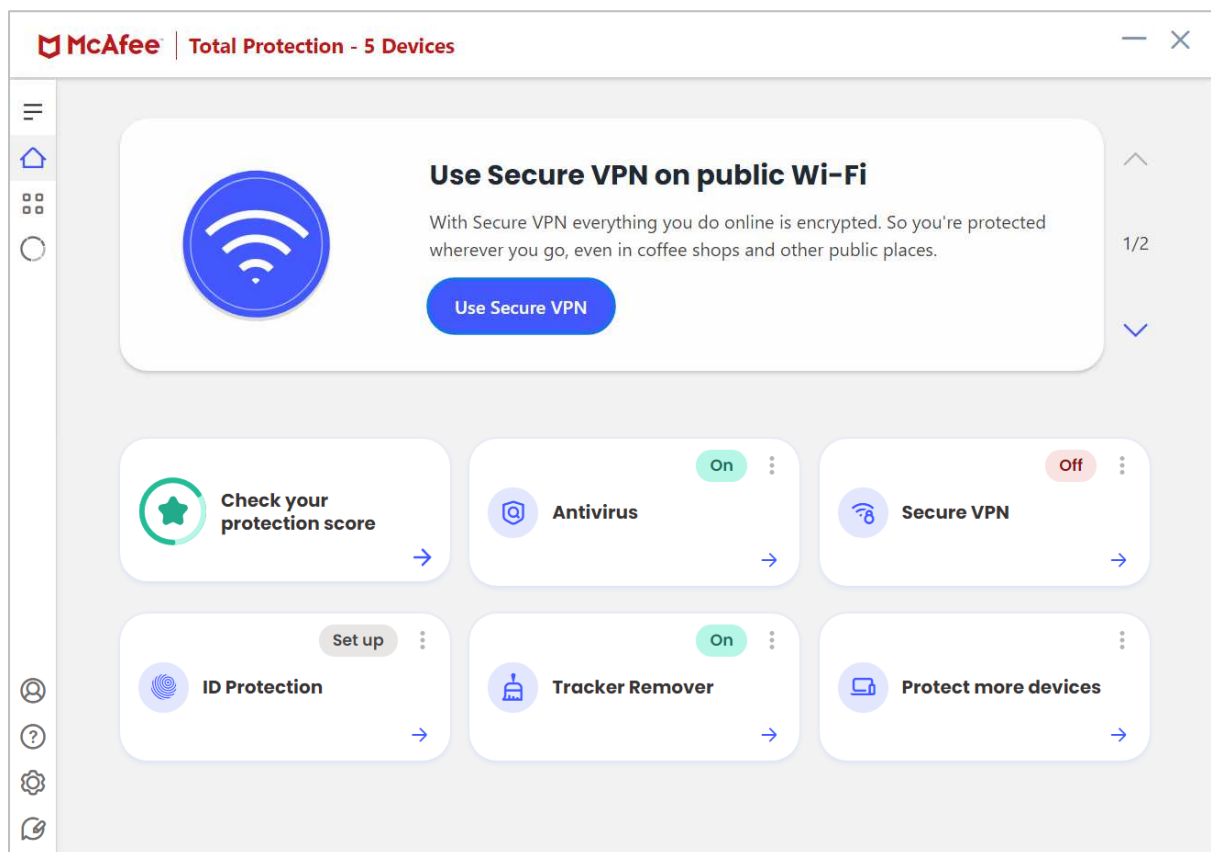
McAfee | Total Protection - 5 Devices

Use Secure VPN on public Wi-Fi

With Secure VPN everything you do online is encrypted. So you're protected wherever you go, even in coffee shops and other public places.

Use Secure VPN

1/2

Check your protection score

On
Antivirus

Off
Secure VPN

Set up
ID Protection

On
Tracker Remover

Protect more devices